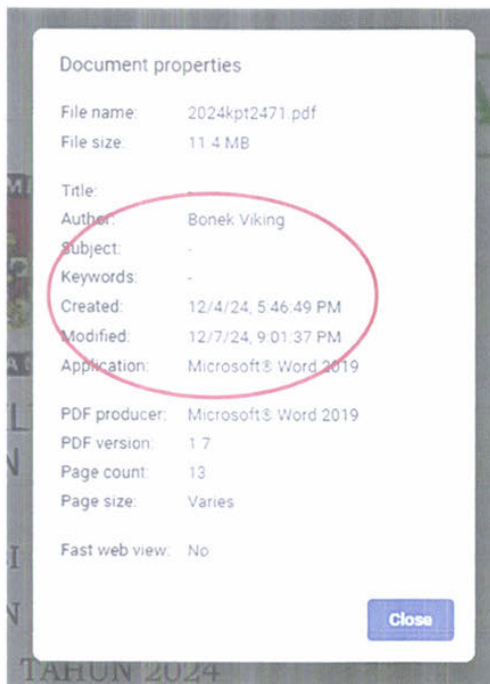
Document properties

File name: 2024kpt2471.pdf
File size: 11.4 MB

Title: -
Author: Bonek Viking
Subject: -
Keywords: -
Created: 12/4/24, 5:46:49 PM
Modified: 12/7/24, 9:01:37 PM
Application: Microsoft® Word 2019

PDF producer: Microsoft® Word 2019
PDF version: 1.7
Page count: 13
Page size: Varies

Fast web view: No

Close

M
L
N
I
N
TAHUN 2024